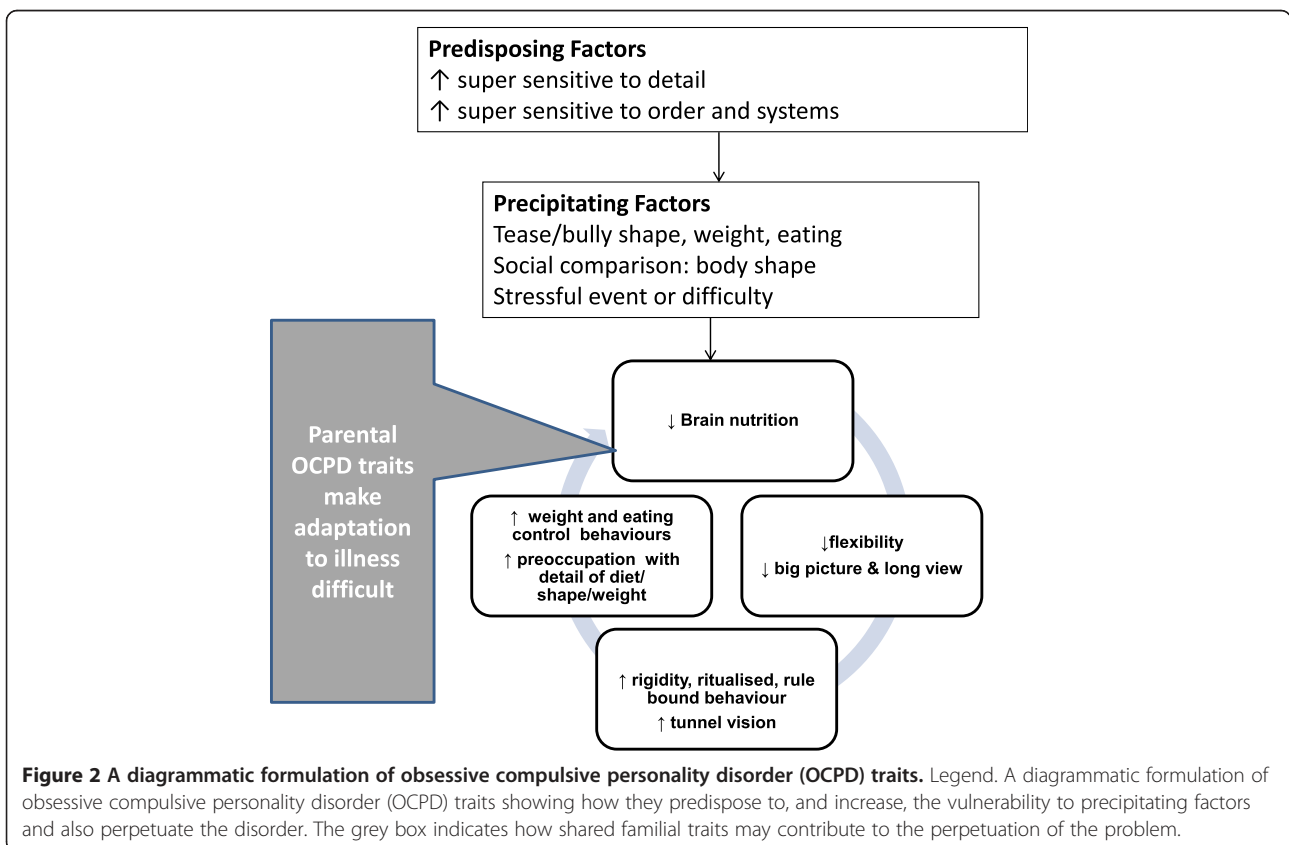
**Predisposing Factors**
↑ super sensitive to detail
↑ super sensitive to order and systems

**Precipitating Factors**
Tease/bully shape, weight, eating
Social comparison: body shape
Stressful event or difficulty

Parental OCPD traits make adaptation to illness difficult

↓ Brain nutrition

↓flexibility
↓ big picture & long view

↑ rigidity, ritualised, rule bound behaviour
↑ tunnel vision

↑ weight and eating control behaviours
↑ preoccupation with detail of diet/ shape/weight

**Figure 2 A diagrammatic formulation of obsessive compulsive personality disorder (OCPD) traits.** Legend. A diagrammatic formulation of obsessive compulsive personality disorder (OCPD) traits showing how they predispose to, and increase, the vulnerability to precipitating factors and also perpetuate the disorder. The grey box indicates how shared familial traits may contribute to the perpetuation of the problem.